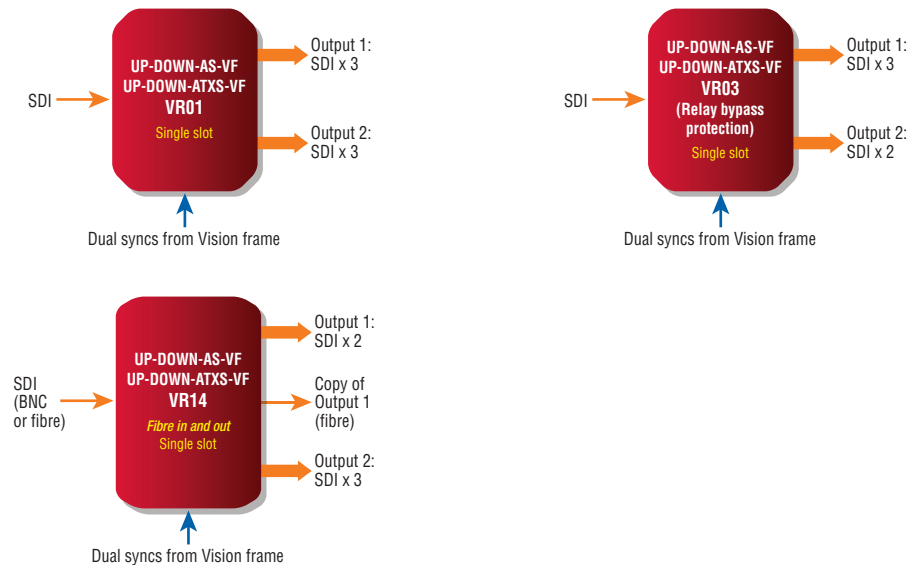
SDI

UP-DOWN-AS-VF
UP-DOWN-ATXS-VF
VR01
Single slot

Output 1:
SDI x 3

Output 2:
SDI x 3

Dual syncs from Vision frame

SDI

UP-DOWN-AS-VF
UP-DOWN-ATXS-VF
VR03
(Relay bypass protection)
Single slot

Output 1:
SDI x 3

Output 2:
SDI x 2

Dual syncs from Vision frame

SDI
(BNC
or fibre)

UP-DOWN-AS-VF
UP-DOWN-ATXS-VF
VR14
Fibre in and out
Single slot

Output 1:
SDI x 2

Copy of
Output 1
(fibre)

Output 2:
SDI x 3

Dual syncs from Vision frame